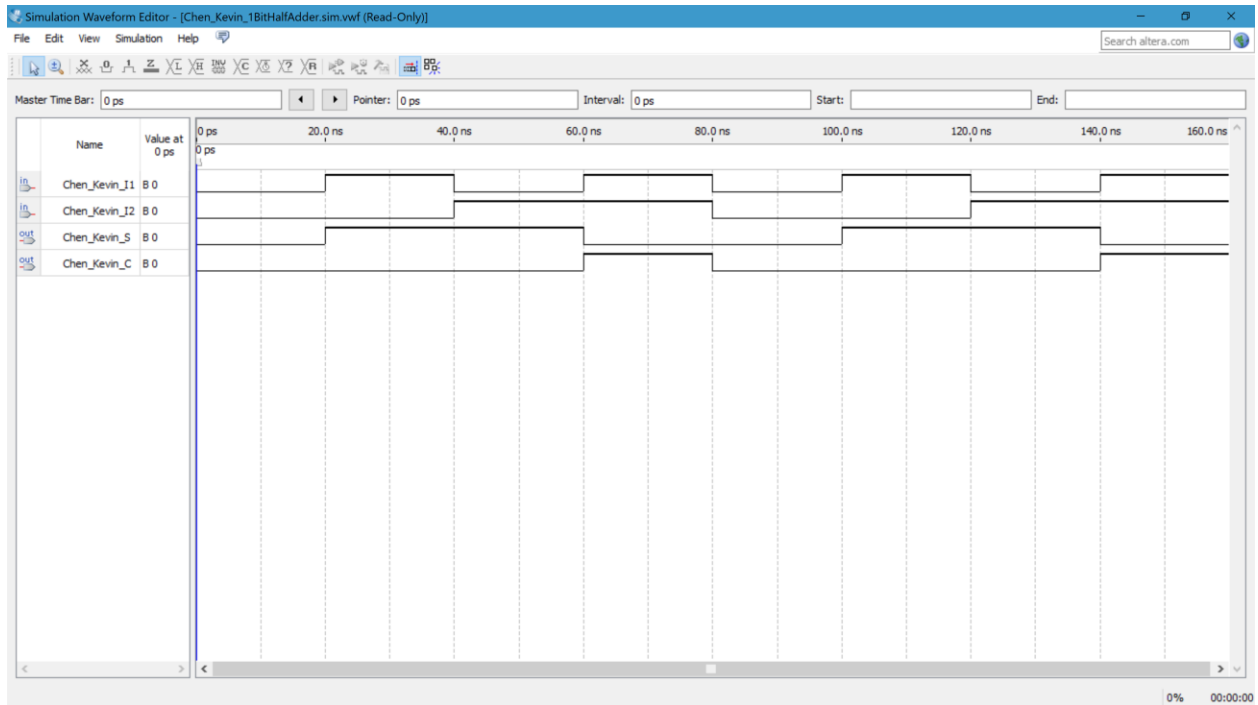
Simulation Waveform Editor - [Chen_Kevin_1BitHalfAdder.sim.vwf (Read-Only)]

File Edit View Simulation Help

Search altera.com

Master Time Bar: 0 ps

Pointer: 0 ps

Interval: 0 ps

Start:

End:

| | Name | Value at 0 ps |
|---|---|---|
| in | Chen_Kevin_I1 | B 0 |
| in | Chen_Kevin_I2 | B 0 |
| out | Chen_Kevin_S | B 0 |
| out | Chen_Kevin_C | B 0 |

0 ps 20.0 ns 40.0 ns 60.0 ns 80.0 ns 100.0 ns 120.0 ns 140.0 ns 160.0 ns

0 ps

0% 00:00:00